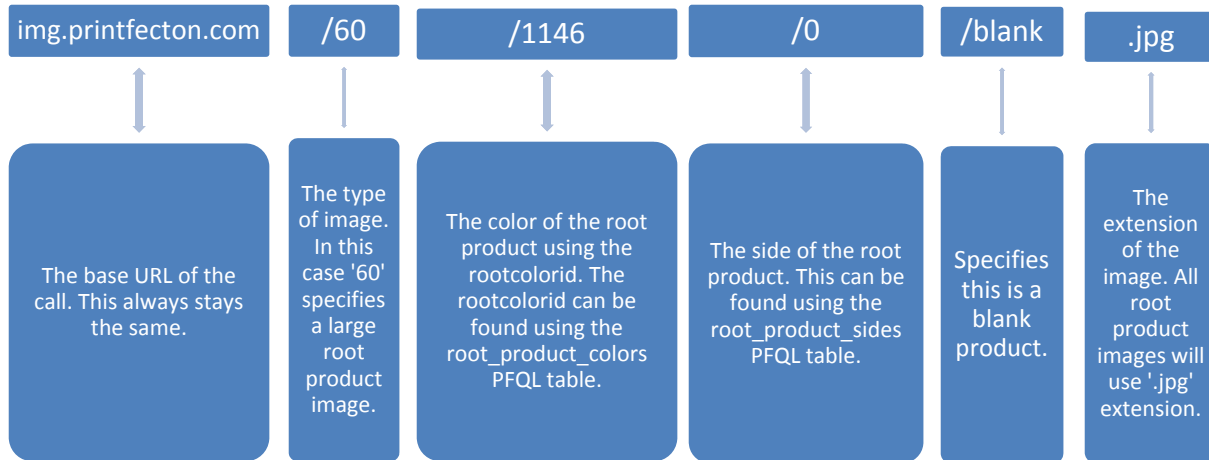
img.printfecton.com

/60

/1146

/0

/blank

.jpg

The base URL of the call. This always stays the same.

The type of image. In this case '60' specifies a large root product image.

The color of the root product using the rootcolorid. The rootcolorid can be found using the root_product_colors PFQL table.

The side of the root product. This can be found using the root_product_sides PFQL table.

Specifies this is a blank product.

The extension of the image. All root product images will use '.jpg' extension.